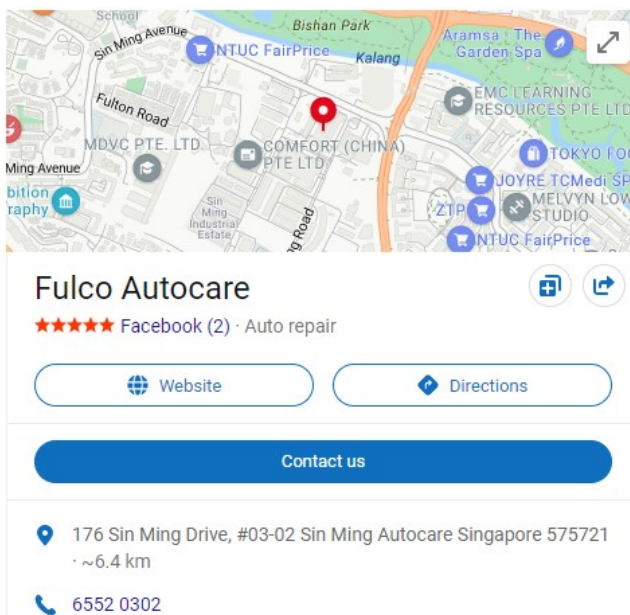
School
Sin Ming Avenue
NTUC FairPrice
Bishan Park
Kalang
Aramsa - The Garden Spa
Fulton Road
EMC LEARNING RESOURCES PTE LTD
MDVC PTE. LTD.
COMFORT (CHINA) PTE LTD
Ming Avenue
TOKYO FO
bition raphy
JOYRE TCMedi SP
Sin Ming Industrial Estate
ng Road
ZTP
MELVYN LOW STUDIO
NTUC FairPrice

Fulco Autocare
★★★★★ Facebook (2) · Auto repair

Website
Directions

Contact us

176 Sin Ming Drive, #03-02 Sin Ming Autocare Singapore 575721 · ~6.4 km

6552 0302